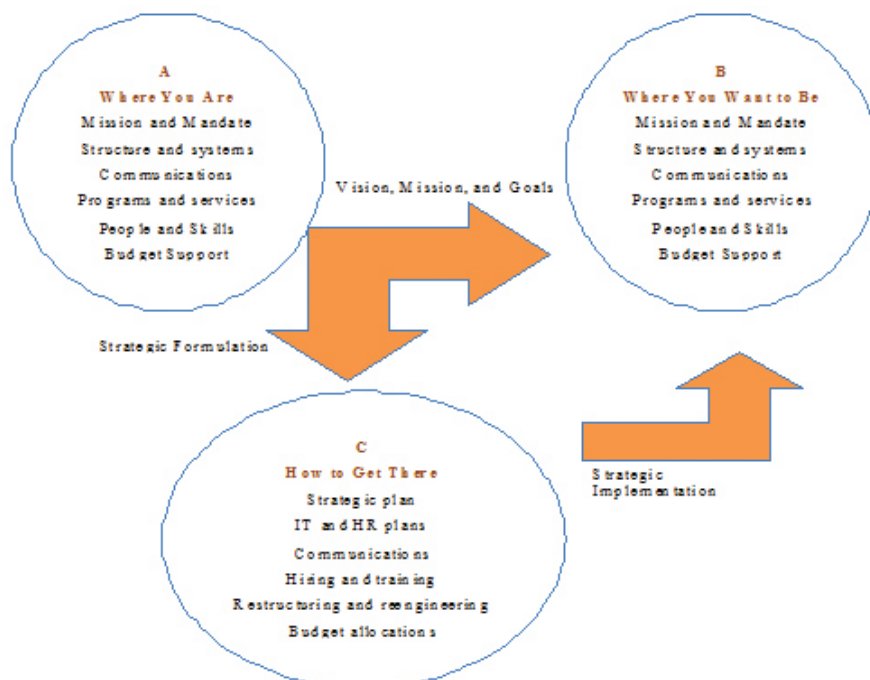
A
Where You Are
Mission and Mandate
Structure and systems
Communications
Programs and services
People and Skills
Budget Support

Vision, Mission, and Goals

B
Where You Want to Be
Mission and Mandate
Structure and systems
Communications
Programs and services
People and Skills
Budget Support

Strategic Formulation

C
How to Get There
Strategic plan
IT and HR plans
Communications
Hiring and training
Restructuring and reengineering
Budget allocations

Strategic Implementation